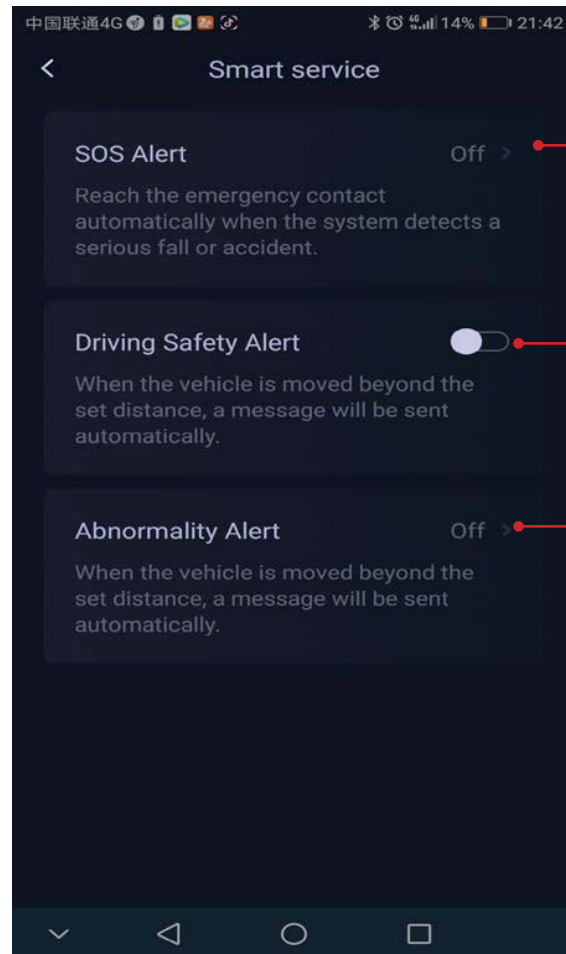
中国联通4G 14% 21:42

Smart service

SOS Alert Off

Reach the emergency contact automatically when the system detects a serious fall or accident.

Driving Safety Alert

When the vehicle is moved beyond the set distance, a message will be sent automatically.

Abnormality Alert Off

When the vehicle is moved beyond the set distance, a message will be sent automatically.